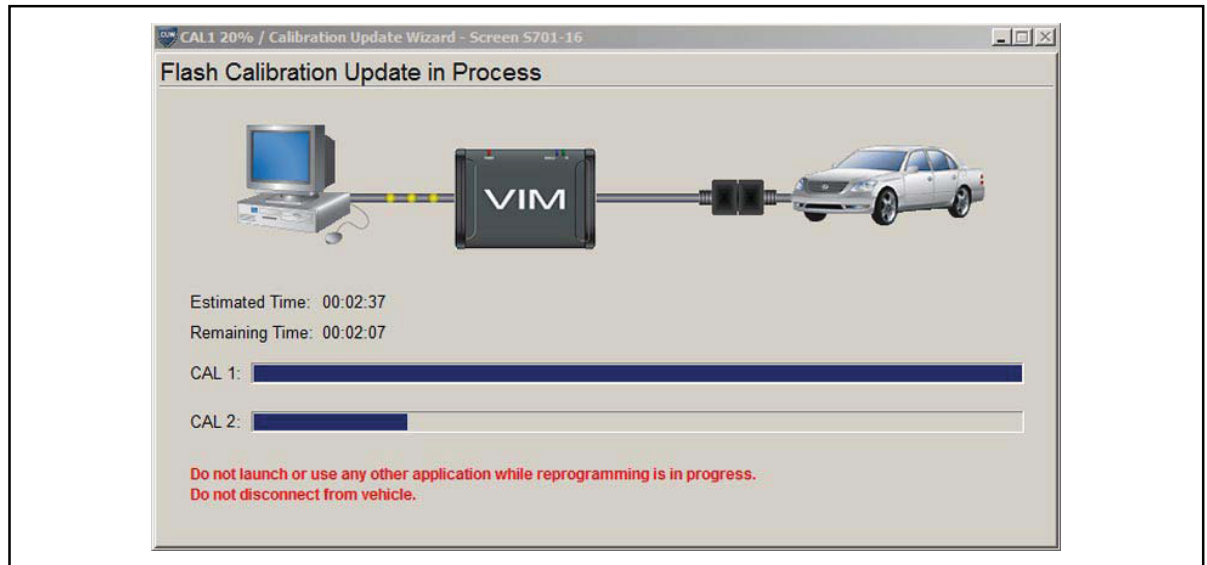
CAL1 20% / Calibration Update Wizard - Screen S701-16

Flash Calibration Update in Process

VIM

Estimated Time: 00:02:37

Remaining Time: 00:02:07

CAL 1:

CAL 2:

Do not launch or use any other application while reprogramming is in progress.
Do not disconnect from vehicle.